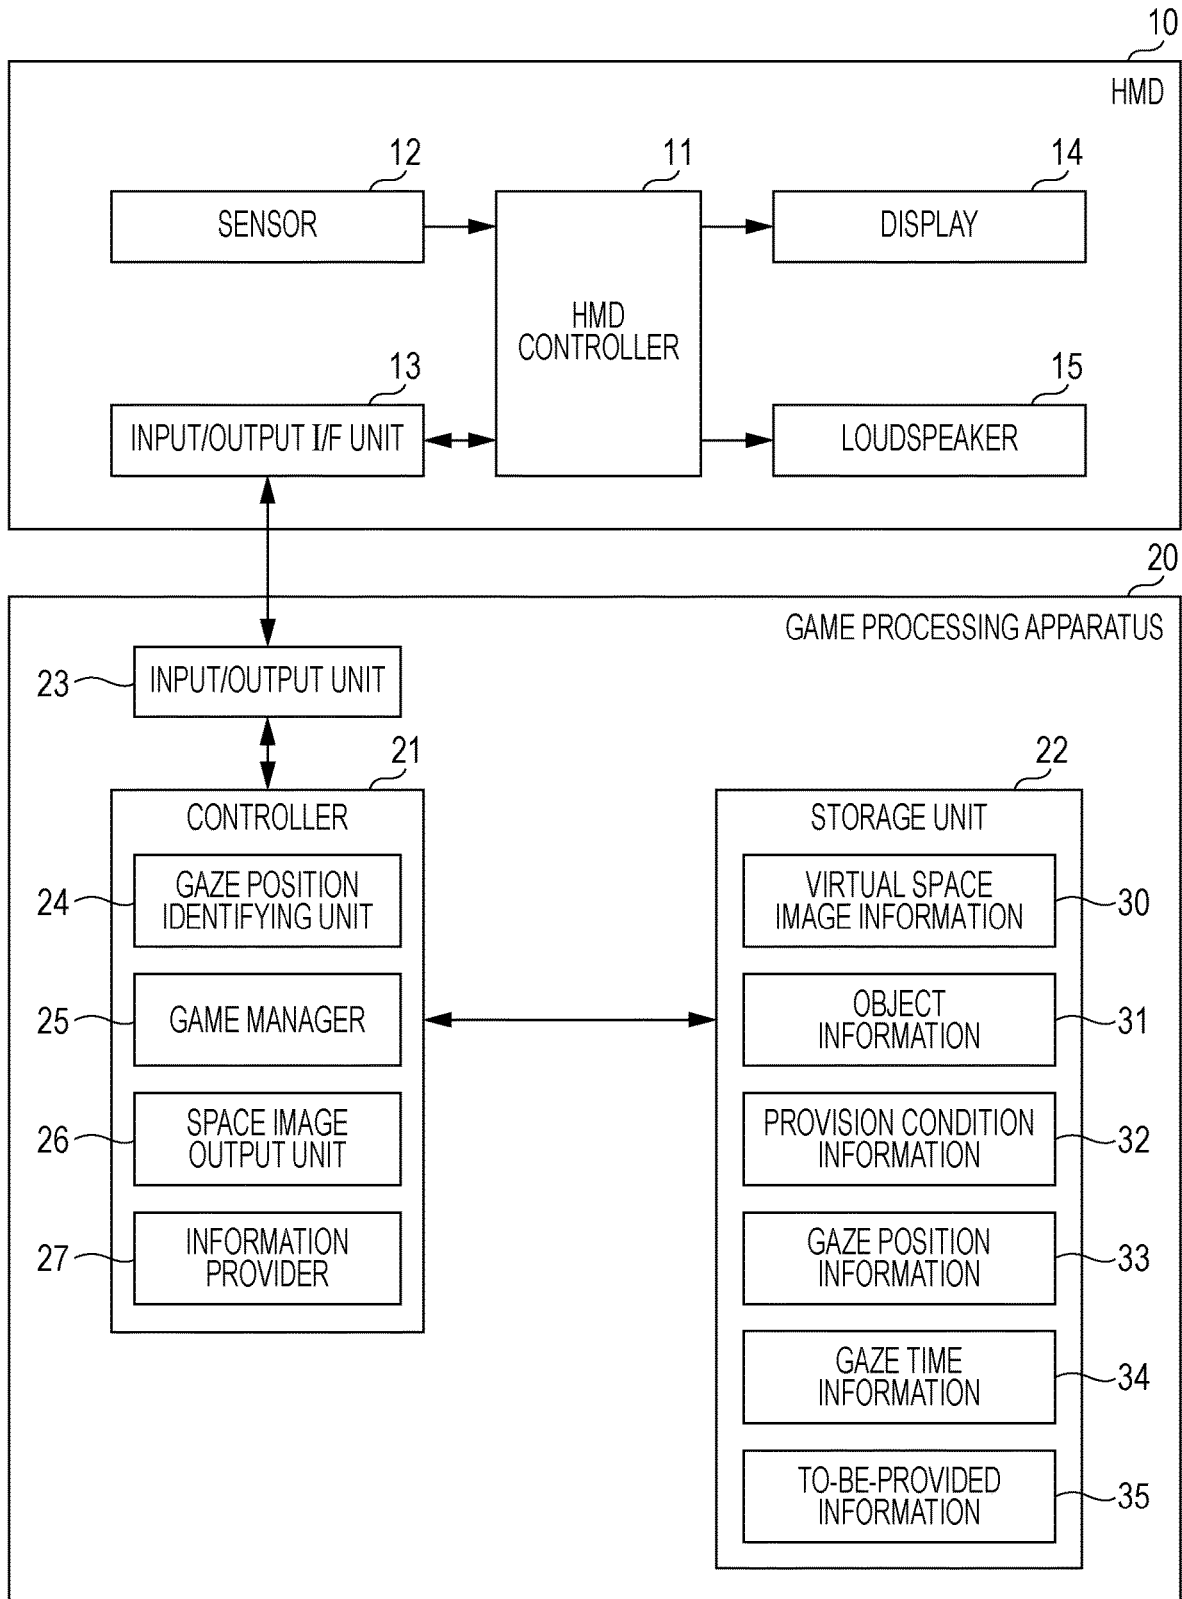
10
HMD
12
SENSOR
11
HMD CONTROLLER
14
DISPLAY
13
INPUT/OUTPUT I/F UNIT
15
LOUDSPEAKER
20
GAME PROCESSING APPARATUS
23
INPUT/OUTPUT UNIT
21
CONTROLLER
24
GAZE POSITION IDENTIFYING UNIT
25
GAME MANAGER
26
SPACE IMAGE OUTPUT UNIT
27
INFORMATION PROVIDER
22
STORAGE UNIT
VIRTUAL SPACE IMAGE INFORMATION
30
OBJECT INFORMATION
31
PROVISION CONDITION INFORMATION
32
GAZE POSITION INFORMATION
33
GAZE TIME INFORMATION
34
TO-BE-PROVIDED INFORMATION
35